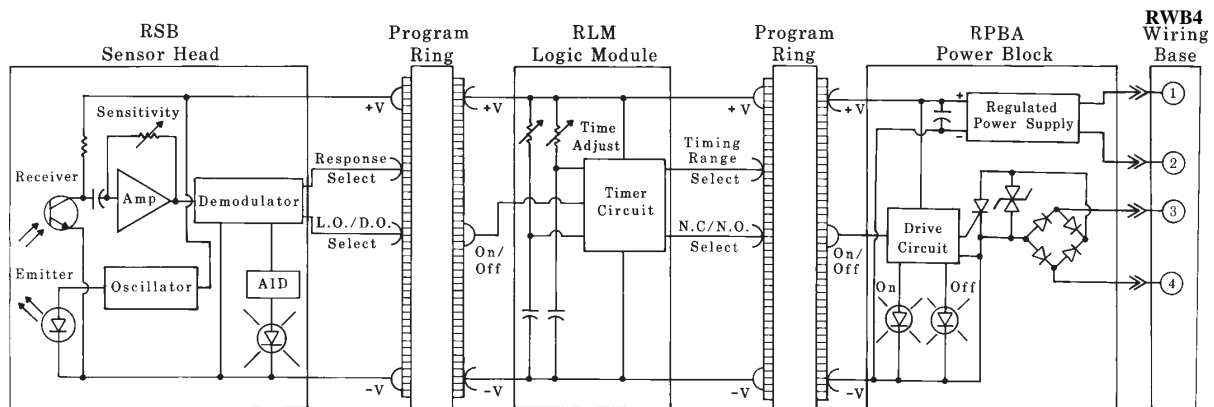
RSB
Sensor Head

Program
Ring

RLM
Logic Module

Program
Ring

RPBA
Power Block

RWB4
Wiring
Base

Sensitivity

Receiver

Amp

Demodulator

Emitter

Oscillator

AID

+V

Response
Select

L.O./D.O.
Select

-V

+V

On/
Off

-V

Time
Adjust

Timer
Circuit

Timing
Range
Select

N.C/N.O.
Select

+V

-V

+V

On/
Off

-V

+

-

Regulated
Power Supply

Drive
Circuit

On

Off

1

2

3

4